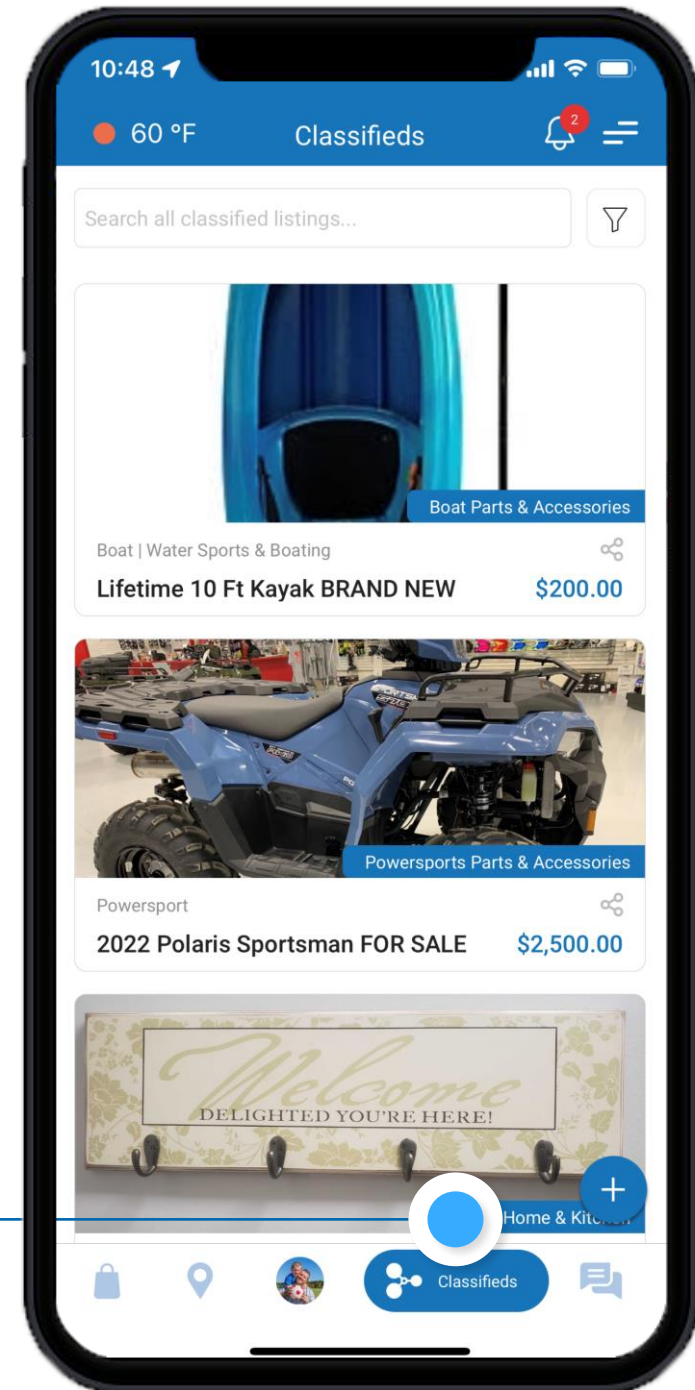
10:48

60 °F Classifieds 2

Search all classified listings...

Boat Parts & Accessories

Boat | Water Sports & Boating

Lifetime 10 Ft Kayak BRAND NEW $200.00

Powersports Parts & Accessories

Powersport

2022 Polaris Sportsman FOR SALE $2,500.00

Welcome
DELIGHTED YOU'RE HERE!

Home & Kit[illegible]

Classifieds